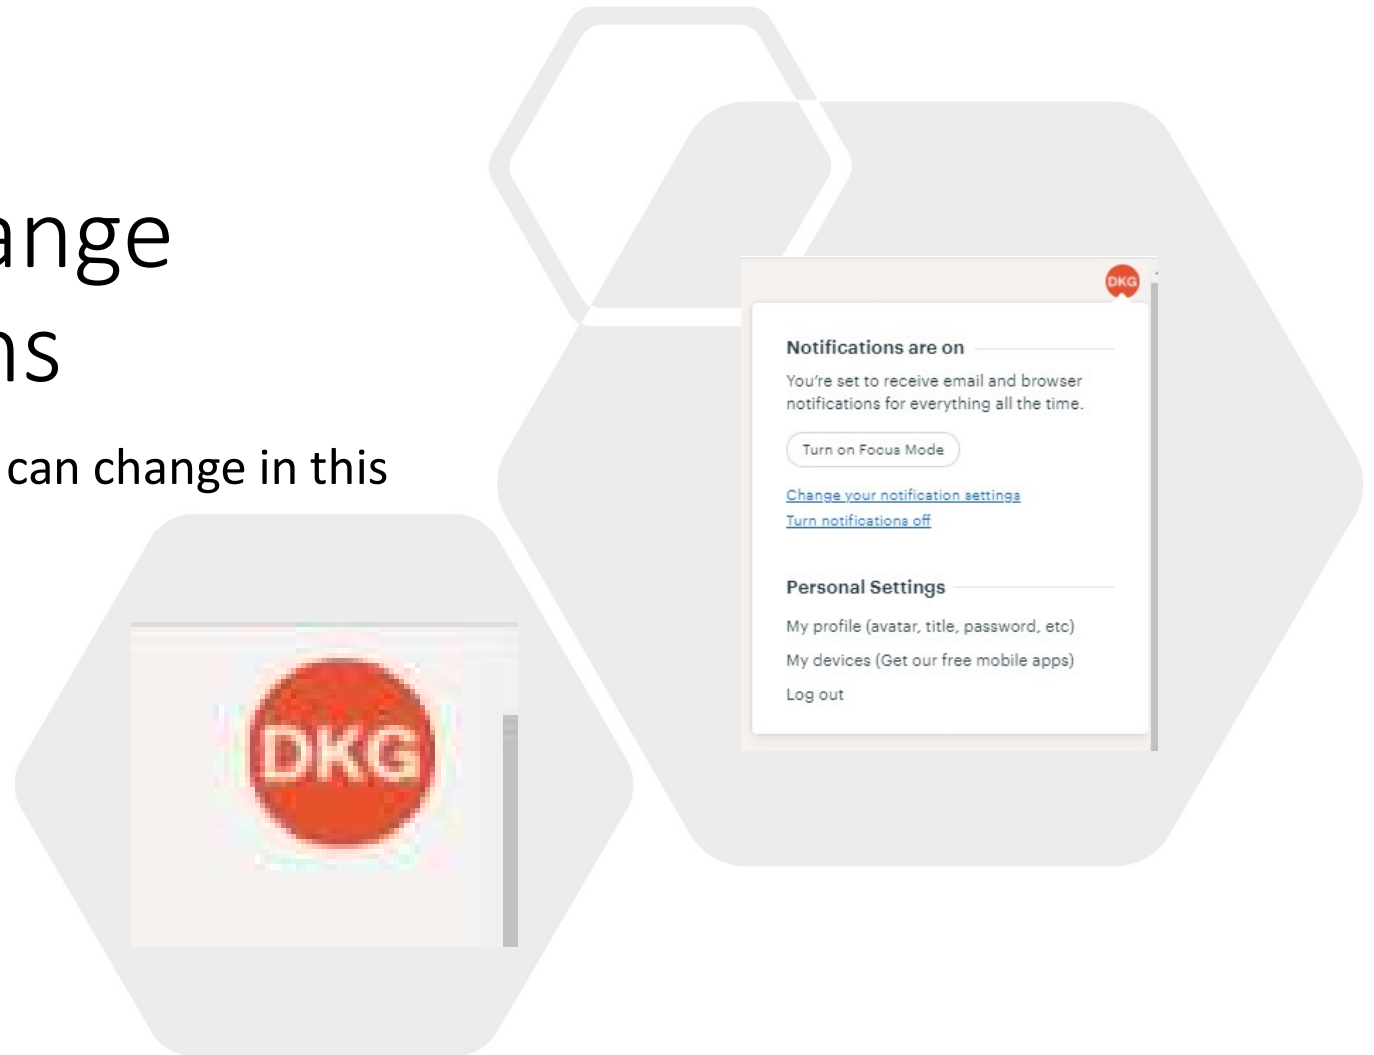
ange
ns

can change in this

DKG

DKG

Notifications are on

You're set to receive email and browser notifications for everything all the time.

Turn on Focus Mode

Change your notification settings
Turn notifications off

Personal Settings

My profile (avatar, title, password, etc)

My devices (Get our free mobile apps)

Log out